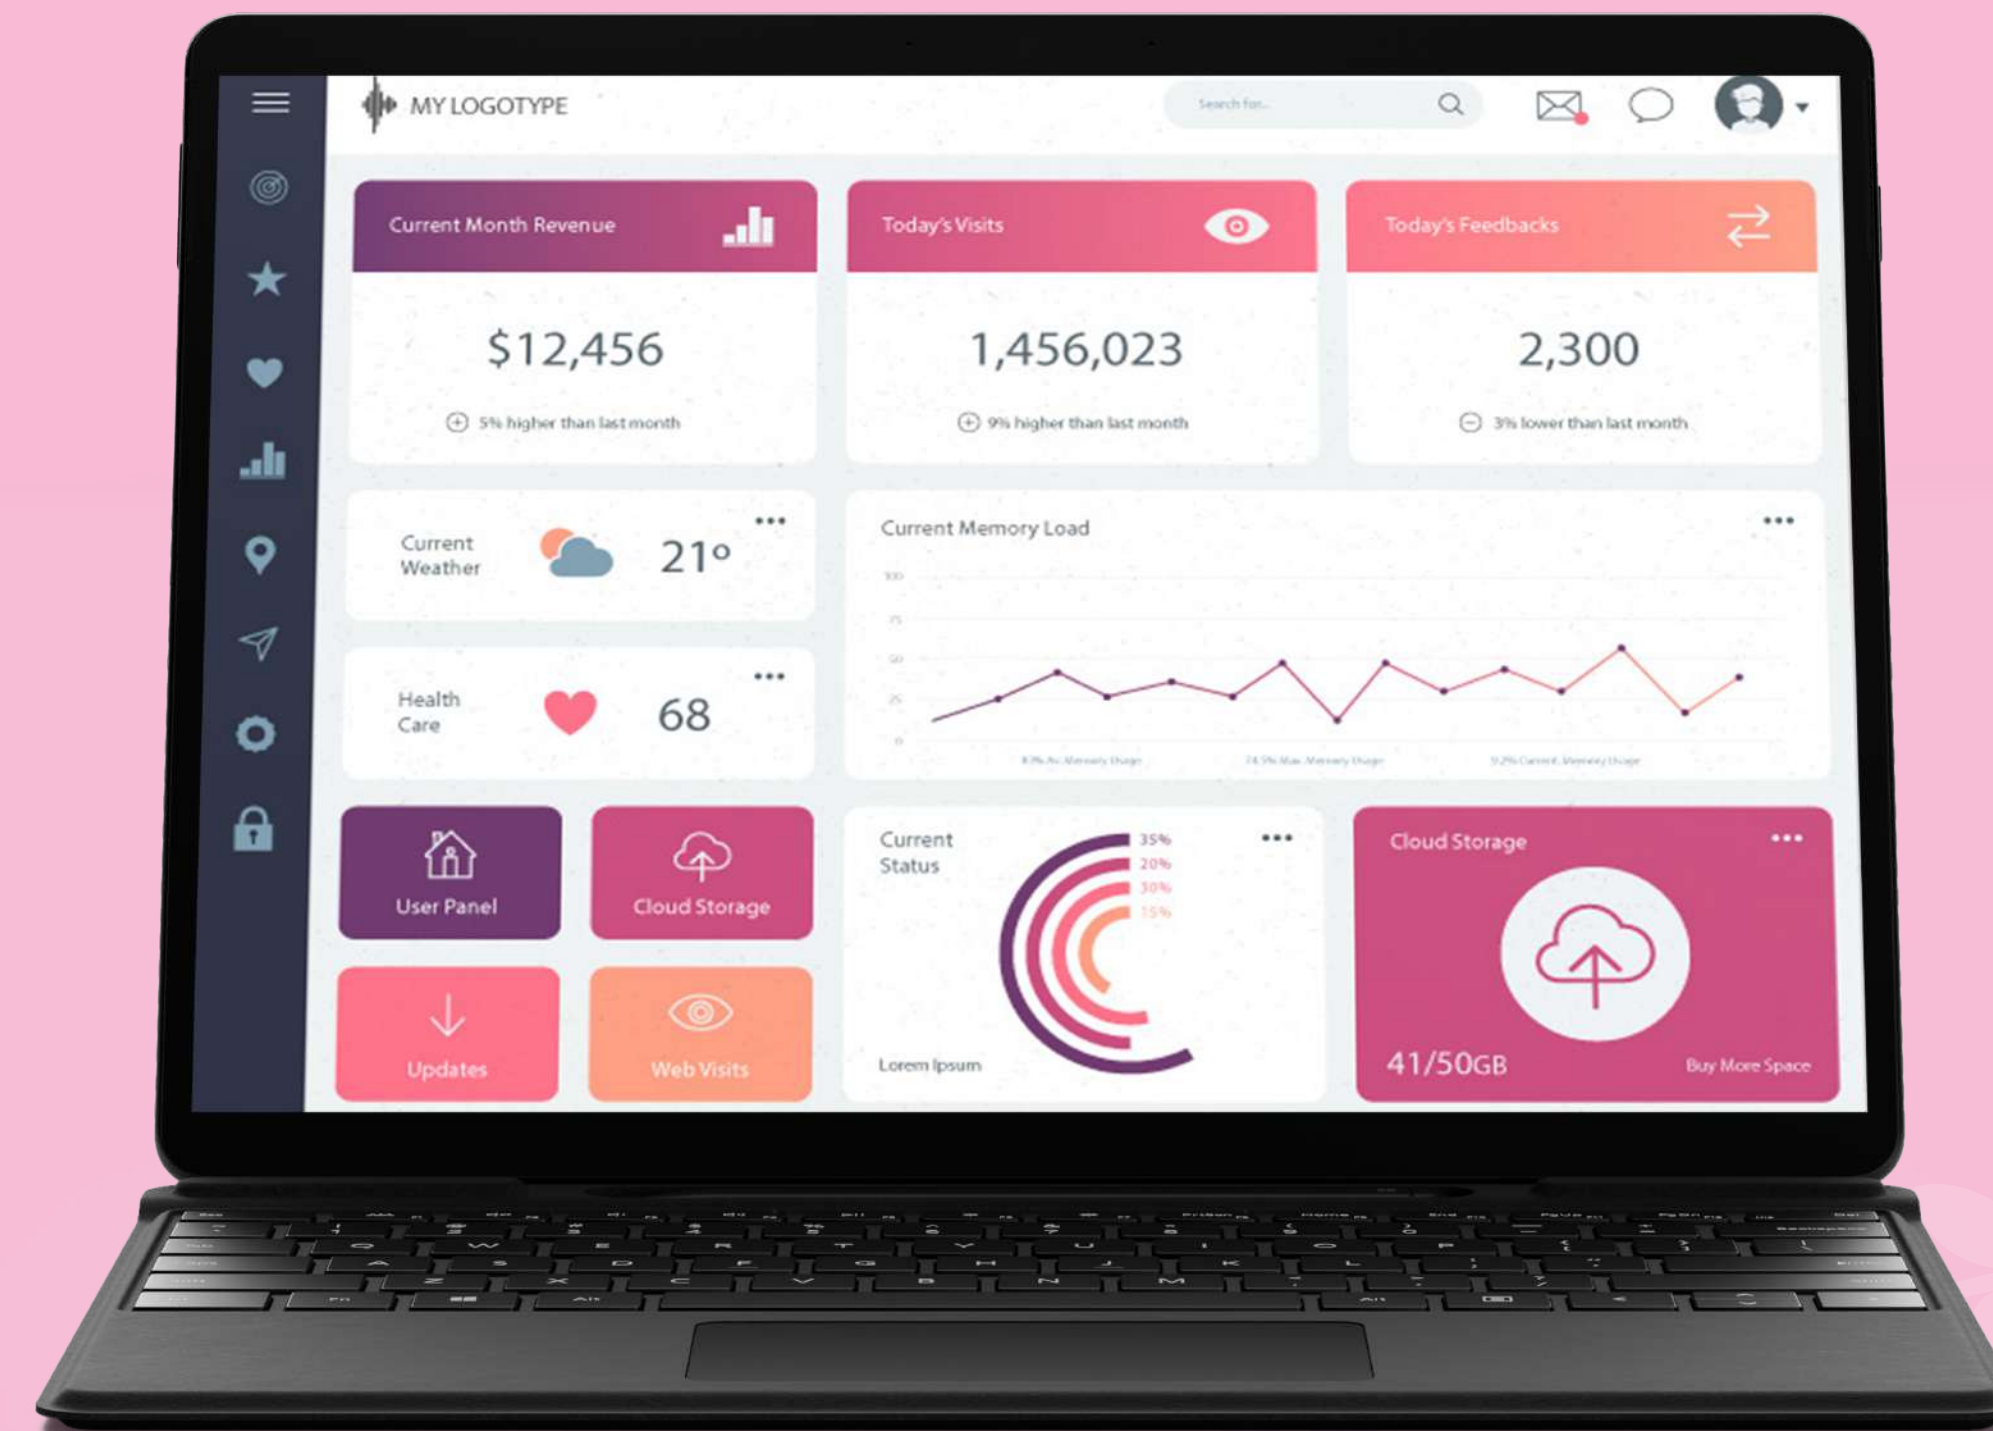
MY LOGOTYPE

Search for...

Current Month Revenue

$12,456

5% higher than last month

Today's Visits

1,456,023

9% higher than last month

Today's Feedbacks

2,300

3% lower than last month

Current Weather

21°

Health Care

68

Current Memory Load

100

75

50

25

0

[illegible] Avg Memory Usage

74.5% Max Memory Usage

9.2% Current Memory Usage

User Panel

Cloud Storage

Updates

Web Visits

Current Status

35%

20%

30%

15%

Lorem Ipsum

Cloud Storage

41/50GB

Buy More Space